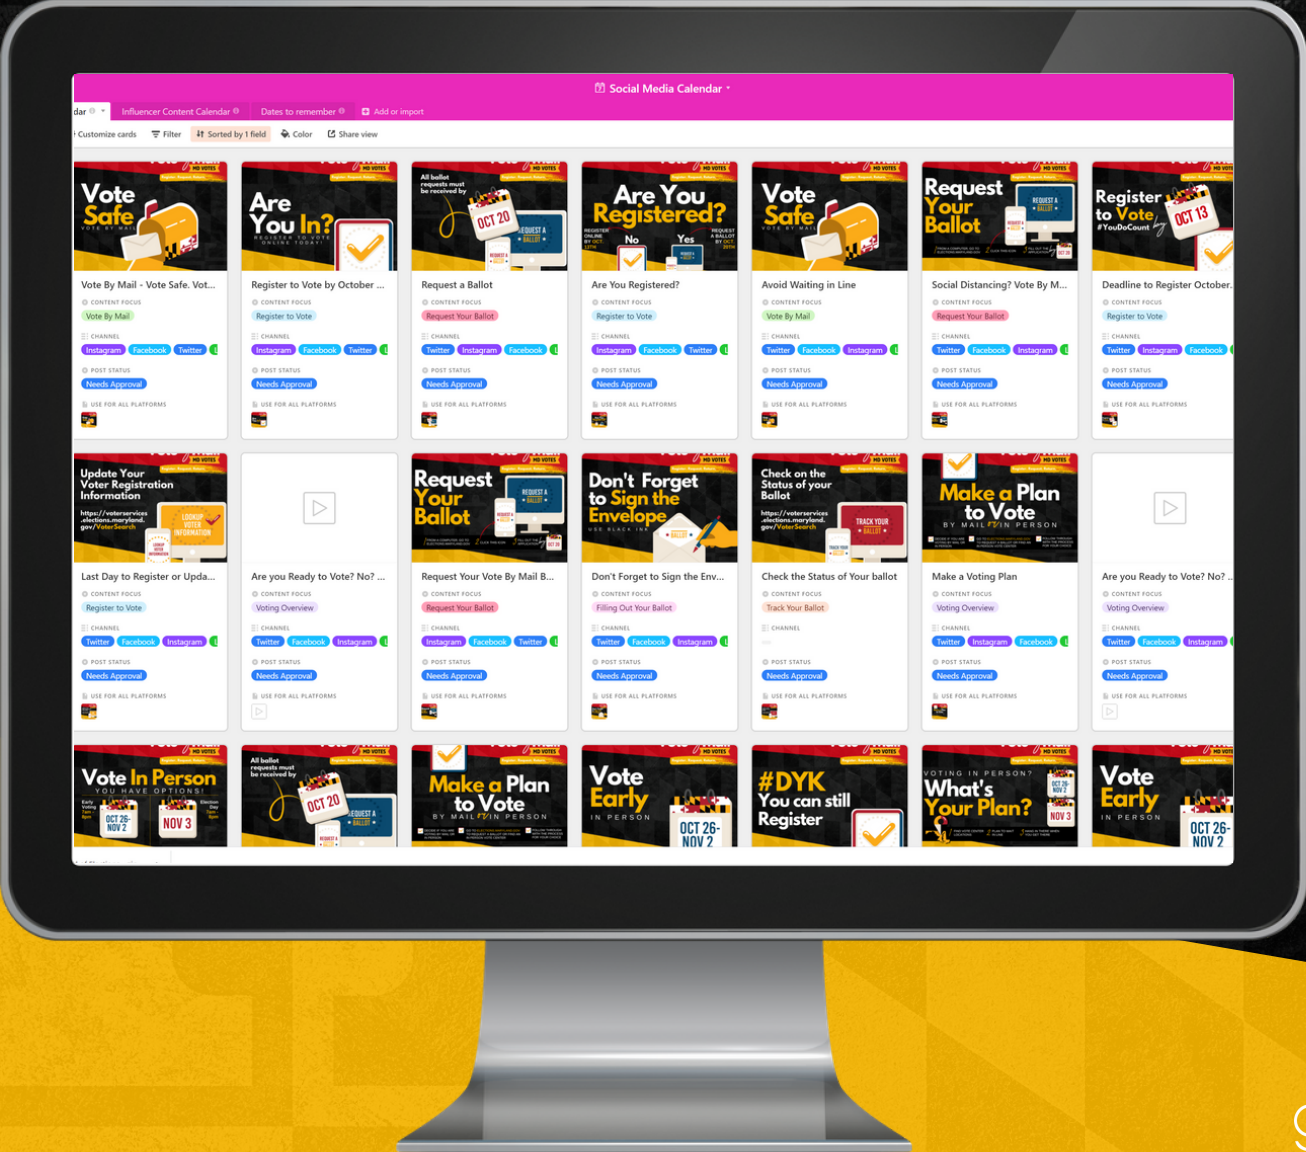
Social Media Calendar

dar | Influencer Content Calendar | Dates to remember | Add or import

Customize cards | Filter | Sorted by 1 field | Color | Share view

Vote Safe VOTE BY MAIL

Vote By Mail - Vote Safe. Vot...
CONTENT FOCUS
Vote By Mail
CHANNEL
Instagram Facebook Twitter
POST STATUS
Needs Approval
USE FOR ALL PLATFORMS

Are You In? REGISTER TO VOTE ONLINE TODAY!

Register to Vote by October ...
CONTENT FOCUS
Register to Vote
CHANNEL
Instagram Facebook Twitter
POST STATUS
Needs Approval
USE FOR ALL PLATFORMS

All ballot requests must be received by OCT 20 REQUEST A BALLOT

Request a Ballot
CONTENT FOCUS
Request Your Ballot
CHANNEL
Twitter Instagram Facebook
POST STATUS
Needs Approval
USE FOR ALL PLATFORMS

Are You Registered? No Yes

Are You Registered?
CONTENT FOCUS
Register to Vote
CHANNEL
Instagram Facebook Twitter
POST STATUS
Needs Approval
USE FOR ALL PLATFORMS

Vote Safe VOTE BY MAIL

Avoid Waiting in Line
CONTENT FOCUS
Vote By Mail
CHANNEL
Twitter Facebook Instagram
POST STATUS
Needs Approval
USE FOR ALL PLATFORMS

Request Your Ballot REQUEST A BALLOT

Social Distancing? Vote By M...
CONTENT FOCUS
Request Your Ballot
CHANNEL
Twitter Facebook Instagram
POST STATUS
Needs Approval
USE FOR ALL PLATFORMS

Register to Vote #YouDoCount OCT 13

Deadline to Register October...
CONTENT FOCUS
Register to Vote
CHANNEL
Twitter Instagram Facebook
POST STATUS
Needs Approval
USE FOR ALL PLATFORMS

Update Your Voter Registration Information https://voterservices.elections.maryland.gov/VoterSearch LOOKUP VOTER INFORMATION

Last Day to Register or Upda...
CONTENT FOCUS
Register to Vote
CHANNEL
Twitter Facebook Instagram
POST STATUS
Needs Approval
USE FOR ALL PLATFORMS

Are you Ready to Vote? No? ...
CONTENT FOCUS
Voting Overview
CHANNEL
Twitter Facebook Instagram
POST STATUS
Needs Approval
USE FOR ALL PLATFORMS

Request Your Ballot REQUEST A BALLOT

Request Your Vote By Mail B...
CONTENT FOCUS
Request Your Ballot
CHANNEL
Instagram Facebook Twitter
POST STATUS
Needs Approval
USE FOR ALL PLATFORMS

Don't Forget to Sign the Envelope USE BLACK INK

Don't Forget to Sign the Env...
CONTENT FOCUS
Filling Out Your Ballot
CHANNEL
Twitter Facebook Instagram
POST STATUS
Needs Approval
USE FOR ALL PLATFORMS

Check on the Status of your Ballot https://voterservices.elections.maryland.gov/VoterSearch TRACK YOUR BALLOT

Check the Status of Your ballot
CONTENT FOCUS
Track Your Ballot
CHANNEL
POST STATUS
Needs Approval
USE FOR ALL PLATFORMS

Make a Plan to Vote BY MAIL IN PERSON

Make a Voting Plan
CONTENT FOCUS
Voting Overview
CHANNEL
Twitter Instagram Facebook
POST STATUS
Needs Approval
USE FOR ALL PLATFORMS

Are you Ready to Vote? No? ...
CONTENT FOCUS
Voting Overview
CHANNEL
Twitter Facebook Instagram
POST STATUS
Needs Approval
USE FOR ALL PLATFORMS

Vote In Person YOU HAVE OPTIONS! OCT 26-NOV 2 NOV 3

All ballot requests must be received by OCT 20 REQUEST A BALLOT

Make a Plan to Vote BY MAIL IN PERSON

Vote Early IN PERSON OCT 26-NOV 2

#DYK You can still Register

VOTING IN PERSON? What's Your Plan? OCT 26-NOV 2 NOV 3

Vote Early IN PERSON OCT 26-NOV 2